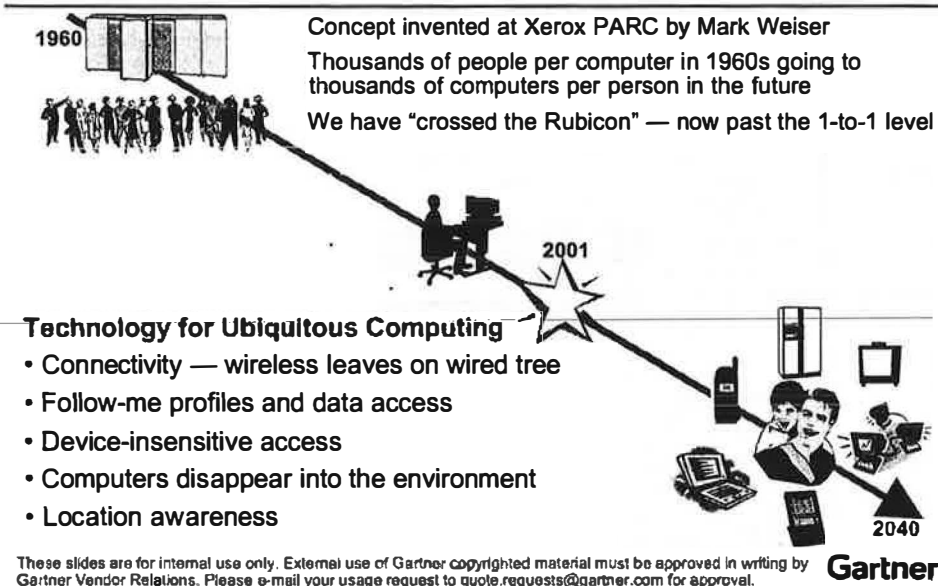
1960

Concept invented at Xerox PARC by Mark Weiser

Thousands of people per computer in 1960s going to thousands of computers per person in the future

We have "crossed the Rubicon" — now past the 1-to-1 level

2001

Technology for Ubiquitous Computing

• Connectivity — wireless leaves on wired tree

• Follow-me profiles and data access

• Device-insensitive access

• Computers disappear into the environment

• Location awareness

2040

These slides are for internal use only. External use of Gartner copyrighted material must be approved in writing by Gartner Vendor Relations. Please e-mail your usage request to quote.requests@gartner.com for approval.

Gartner